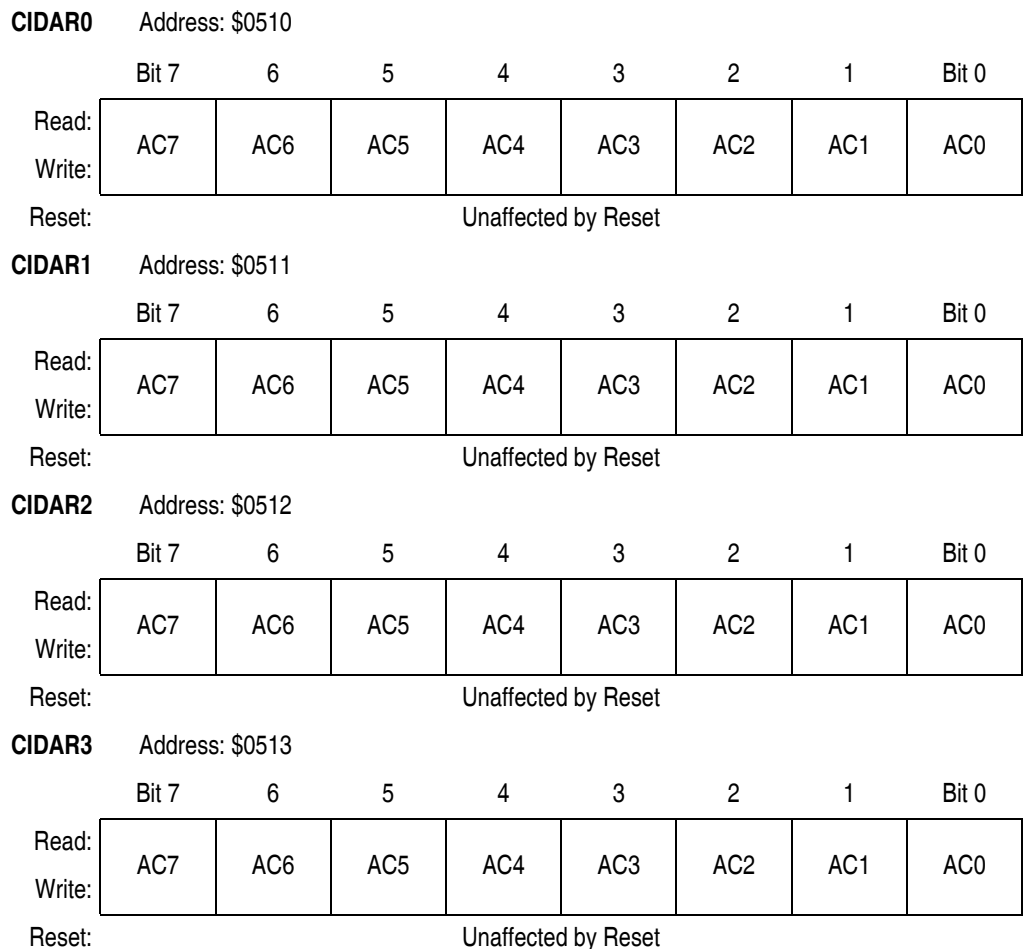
CIDAR0 Address: \$0510

| | Bit 7 | 6 | 5 | 4 | 3 | 2 | 1 | Bit 0 |
|---|---|---|---|---|---|---|---|---|
| Read: Write: | AC7 | AC6 | AC5 | AC4 | AC3 | AC2 | AC1 | AC0 |
| Reset: | Unaffected by Reset | | | | | | | |

CIDAR1 Address: \$0511

| | Bit 7 | 6 | 5 | 4 | 3 | 2 | 1 | Bit 0 |
|---|---|---|---|---|---|---|---|---|
| Read: Write: | AC7 | AC6 | AC5 | AC4 | AC3 | AC2 | AC1 | AC0 |
| Reset: | Unaffected by Reset | | | | | | | |

CIDAR2 Address: \$0512

| | Bit 7 | 6 | 5 | 4 | 3 | 2 | 1 | Bit 0 |
|---|---|---|---|---|---|---|---|---|
| Read: Write: | AC7 | AC6 | AC5 | AC4 | AC3 | AC2 | AC1 | AC0 |
| Reset: | Unaffected by Reset | | | | | | | |

CIDAR3 Address: \$0513

| | Bit 7 | 6 | 5 | 4 | 3 | 2 | 1 | Bit 0 |
|---|---|---|---|---|---|---|---|---|
| Read: Write: | AC7 | AC6 | AC5 | AC4 | AC3 | AC2 | AC1 | AC0 |
| Reset: | Unaffected by Reset | | | | | | | |